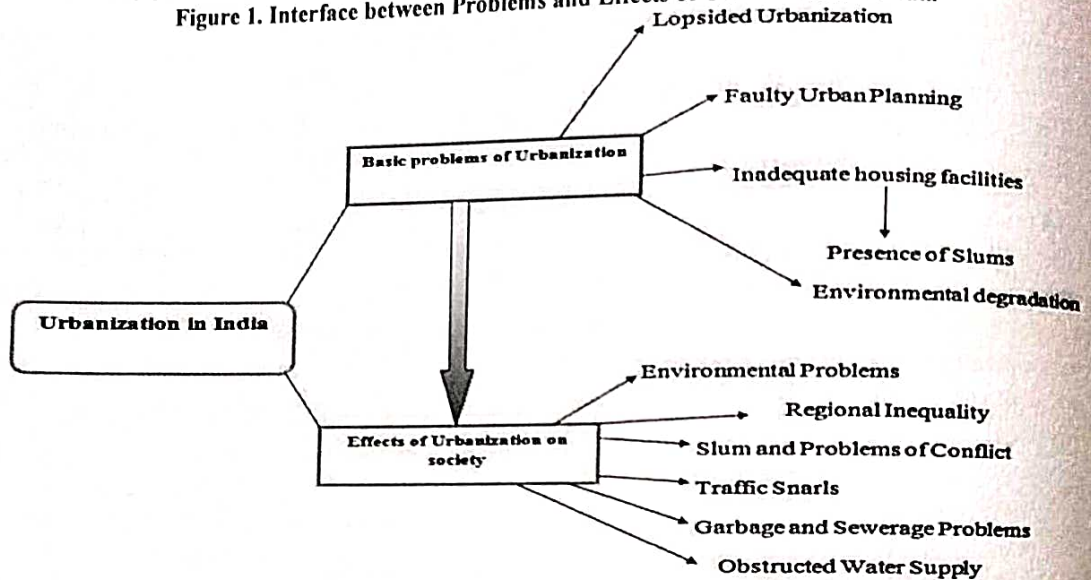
Figure 1. Interface between Problems and Effects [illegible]

Lopsided Urbanization

Faulty Urban Planning

Basic problems of Urbanization

Inadequate housing facilities

Presence of Slums

Environmental degradation

Urbanization in India

Environmental Problems

Regional Inequality

Effects of Urbanization on society

Slum and Problems of Conflict

Traffic Snarls

Garbage and Sewerage Problems

Obstructed Water Supply